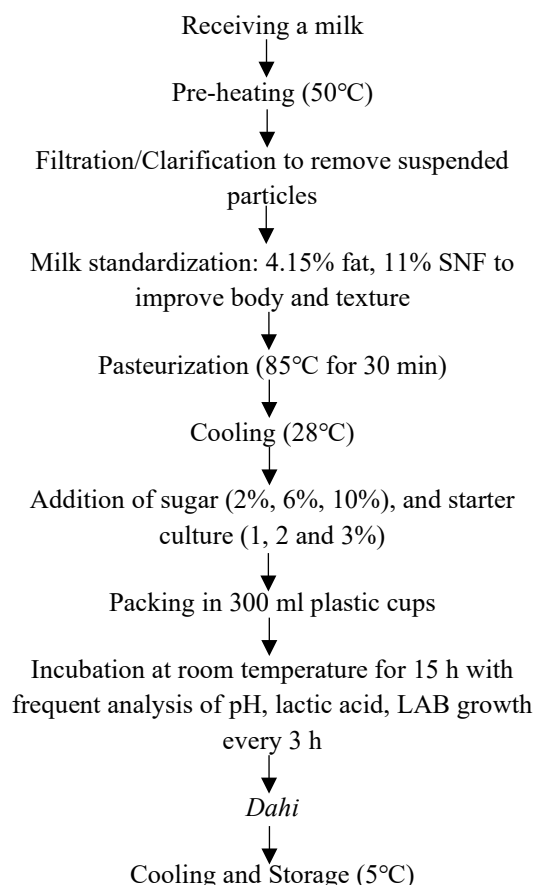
Receiving a milk

Pre-heating (50°C)

Filtration/Clarification to remove suspended particles

Milk standardization: 4.15% fat, 11% SNF to improve body and texture

Pasteurization (85°C for 30 min)

Cooling (28°C)

Addition of sugar (2%, 6%, 10%), and starter culture (1, 2 and 3%)

Packing in 300 ml plastic cups

Incubation at room temperature for 15 h with frequent analysis of pH, lactic acid, LAB growth every 3 h

*Dahi*

Cooling and Storage (5°C)